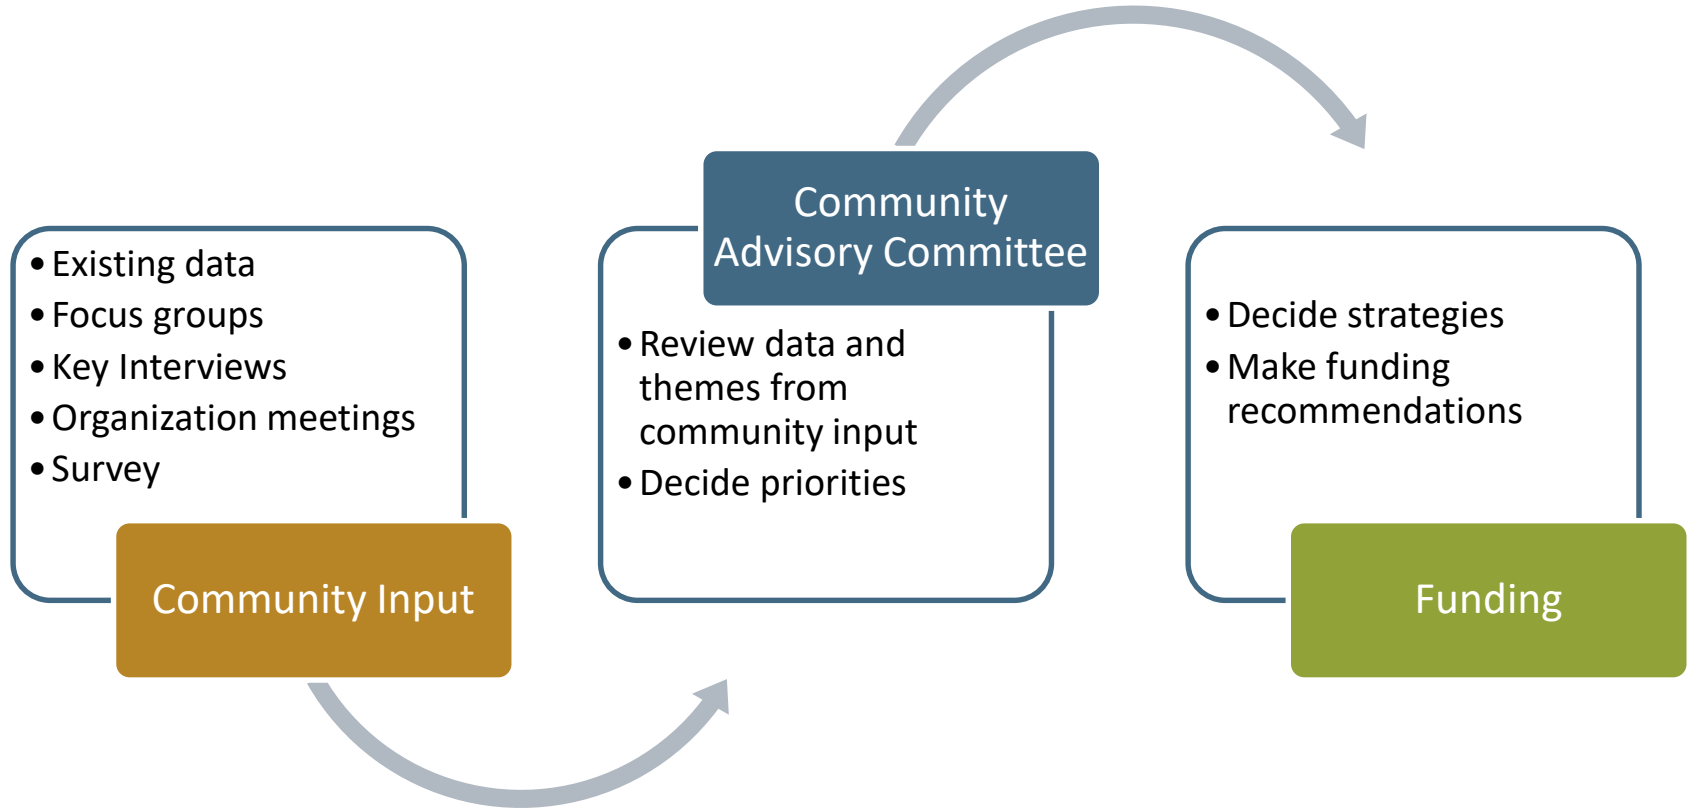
• Existing data
• Focus groups
• Key Interviews
• Organization meetings
• Survey

Community Input

Community Advisory Committee

• Review data and themes from community input
• Decide priorities

• Decide strategies
• Make funding recommendations

Funding